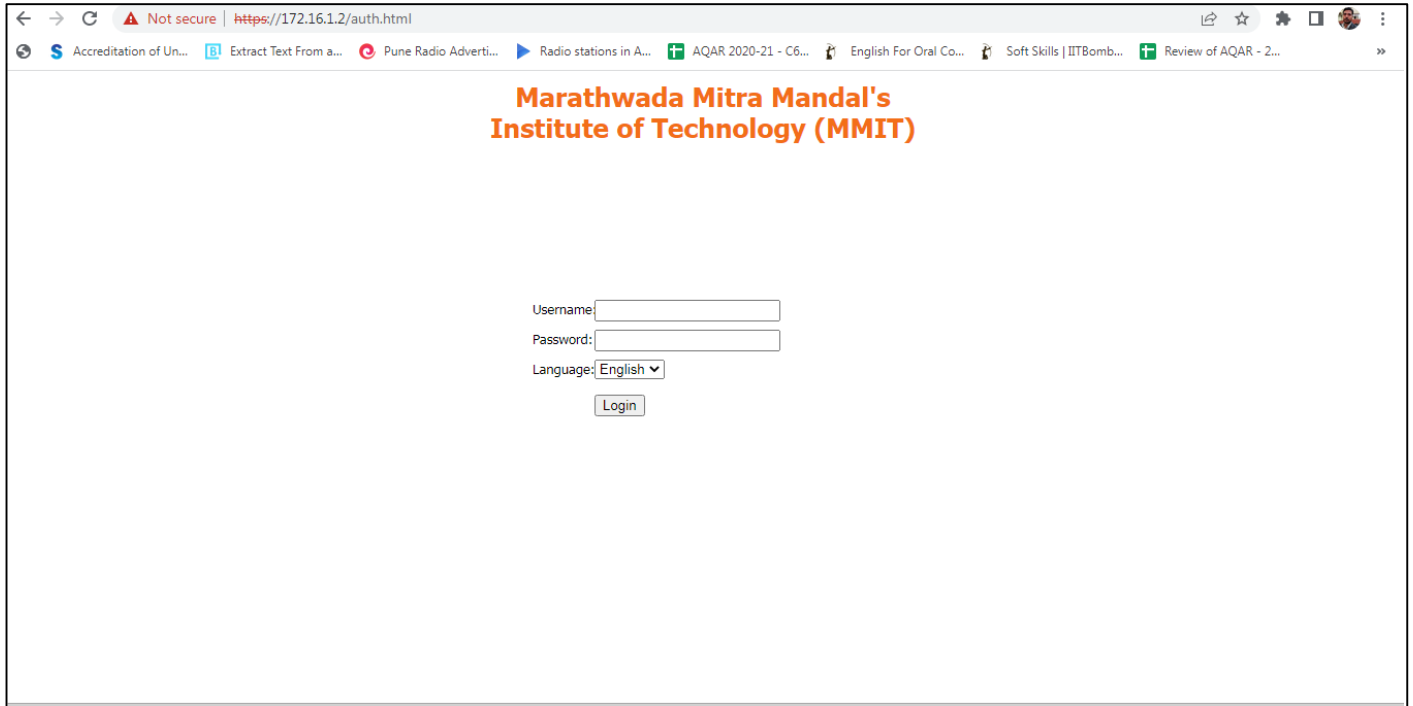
Not secure | https://172.16.1.2/auth.html

Accreditation of Un... Extract Text From a... Pune Radio Adverti... Radio stations in A... AQAR 2020-21 - C6... English For Oral Co... Soft Skills | IITBomb... Review of AQAR - 2... »

Marathwada Mitra Mandal's
Institute of Technology (MMIT)

Username:

Password:

Language: English

Login